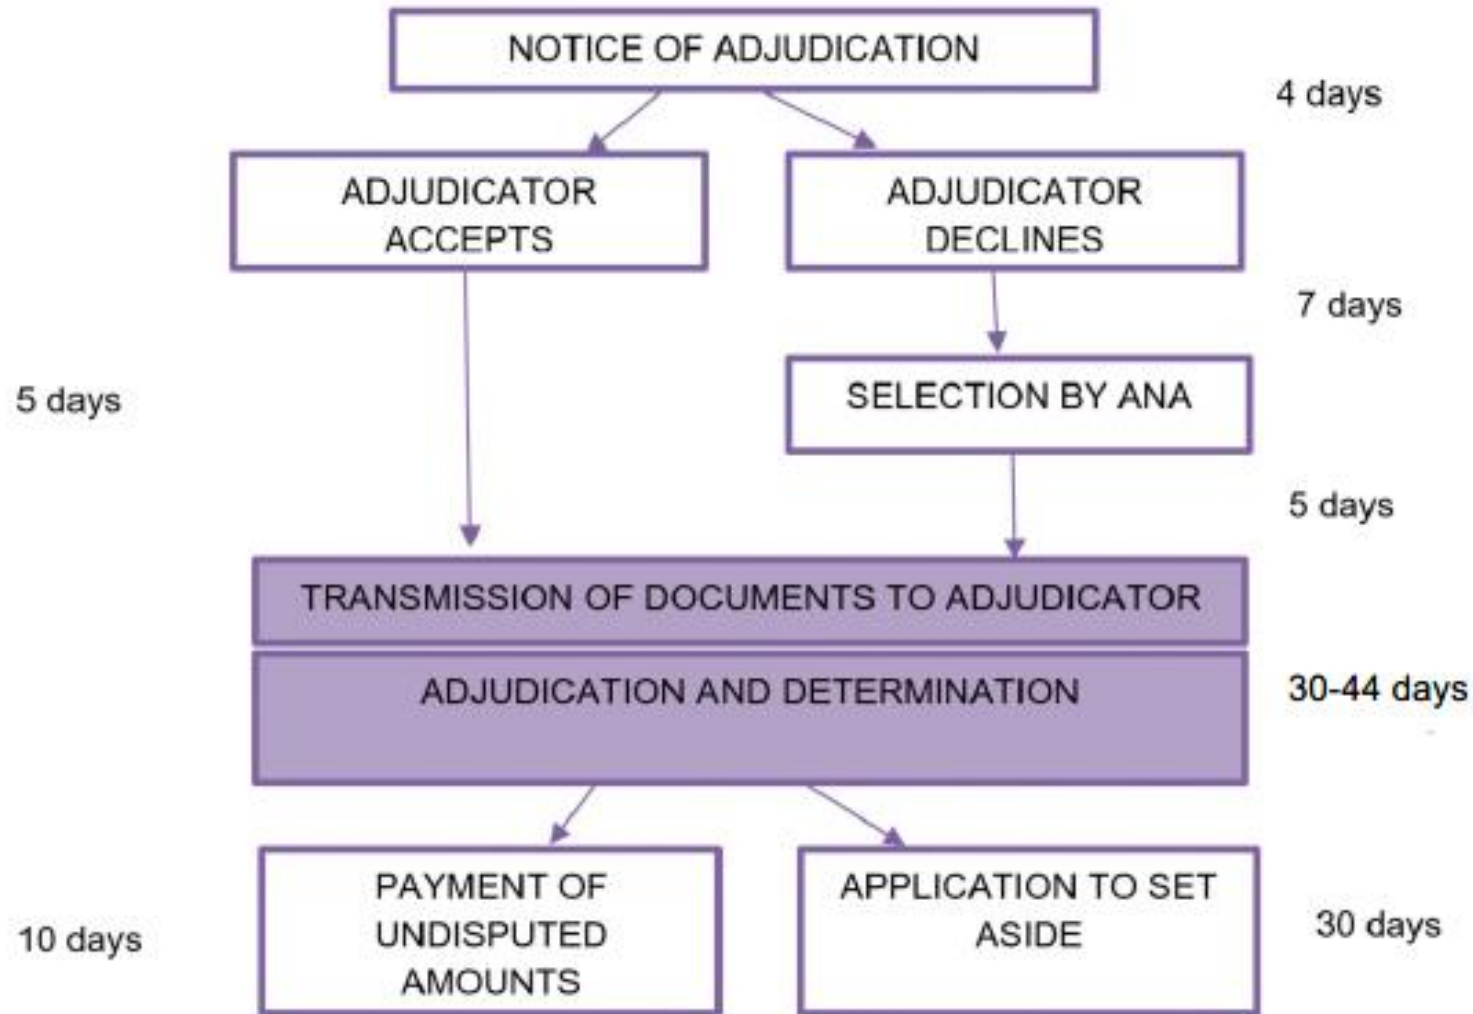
NOTICE OF ADJUDICATION

4 days

ADJUDICATOR ACCEPTS

ADJUDICATOR DECLINES

7 days

5 days

SELECTION BY ANA

5 days

TRANSMISSION OF DOCUMENTS TO ADJUDICATOR

ADJUDICATION AND DETERMINATION

30-44 days

10 days

PAYMENT OF UNDISPUTED AMOUNTS

APPLICATION TO SET ASIDE

30 days